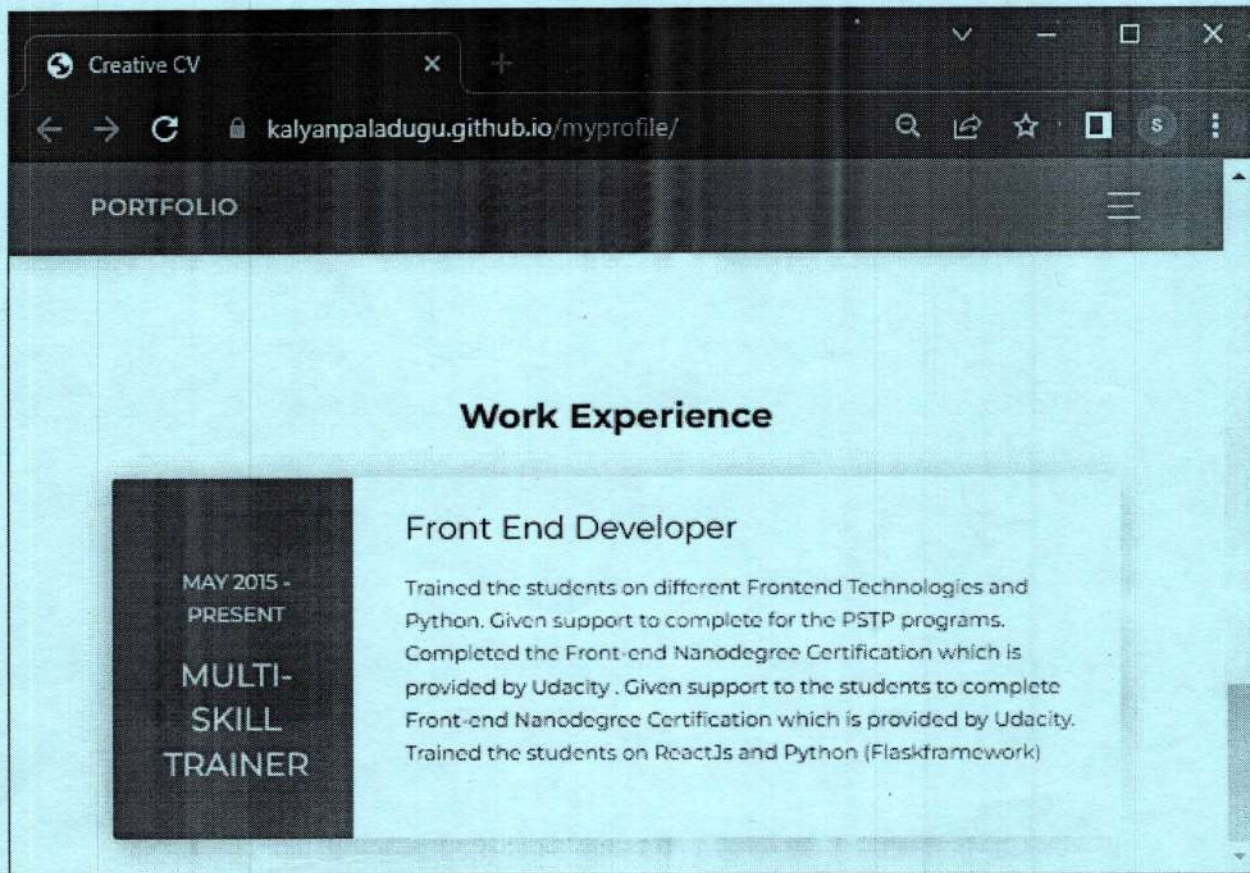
Creative CV ×

kalyanpaladugu.github.io/myprofile/

S

PORTFOLIO

Work Experience

MAY 2015 - PRESENT

MULTI-SKILL TRAINER

Front End Developer

Trained the students on different Frontend Technologies and Python. Given support to complete for the PSTP programs. Completed the Front-end Nanodegree Certification which is provided by Udacity . Given support to the students to complete Front-end Nanodegree Certification which is provided by Udacity. Trained the students on ReactJs and Python (Flaskframework)